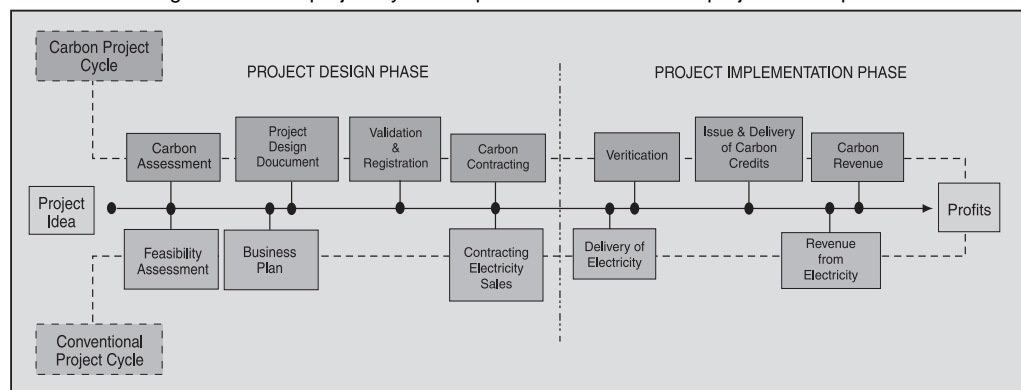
Carbon Project Cycle

PROJECT DESIGN PHASE

PROJECT IMPLEMENTATION PHASE

Carbon Assessment

Project Design Doucument

Validation & Registration

Carbon Contracting

Veritication

Issue & Delivery of Carbon Credits

Carbon Revenue

Project Idea

Profits

Feasibility Assessment

Business Plan

Contracting Electricity Sales

Delivery of Electricity

Revenue from Electricity

Conventional Project Cycle